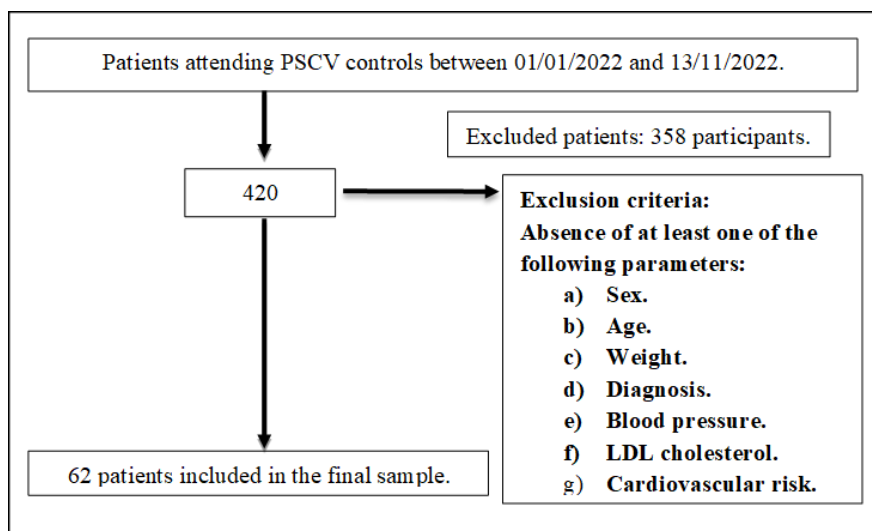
Patients attending PSCV controls between 01/01/2022 and 13/11/2022.

Excluded patients: 358 participants.

420

Exclusion criteria:
Absence of at least one of the following parameters:
a) Sex.
b) Age.
c) Weight.
d) Diagnosis.
e) Blood pressure.
f) LDL cholesterol.
g) Cardiovascular risk.

62 patients included in the final sample.